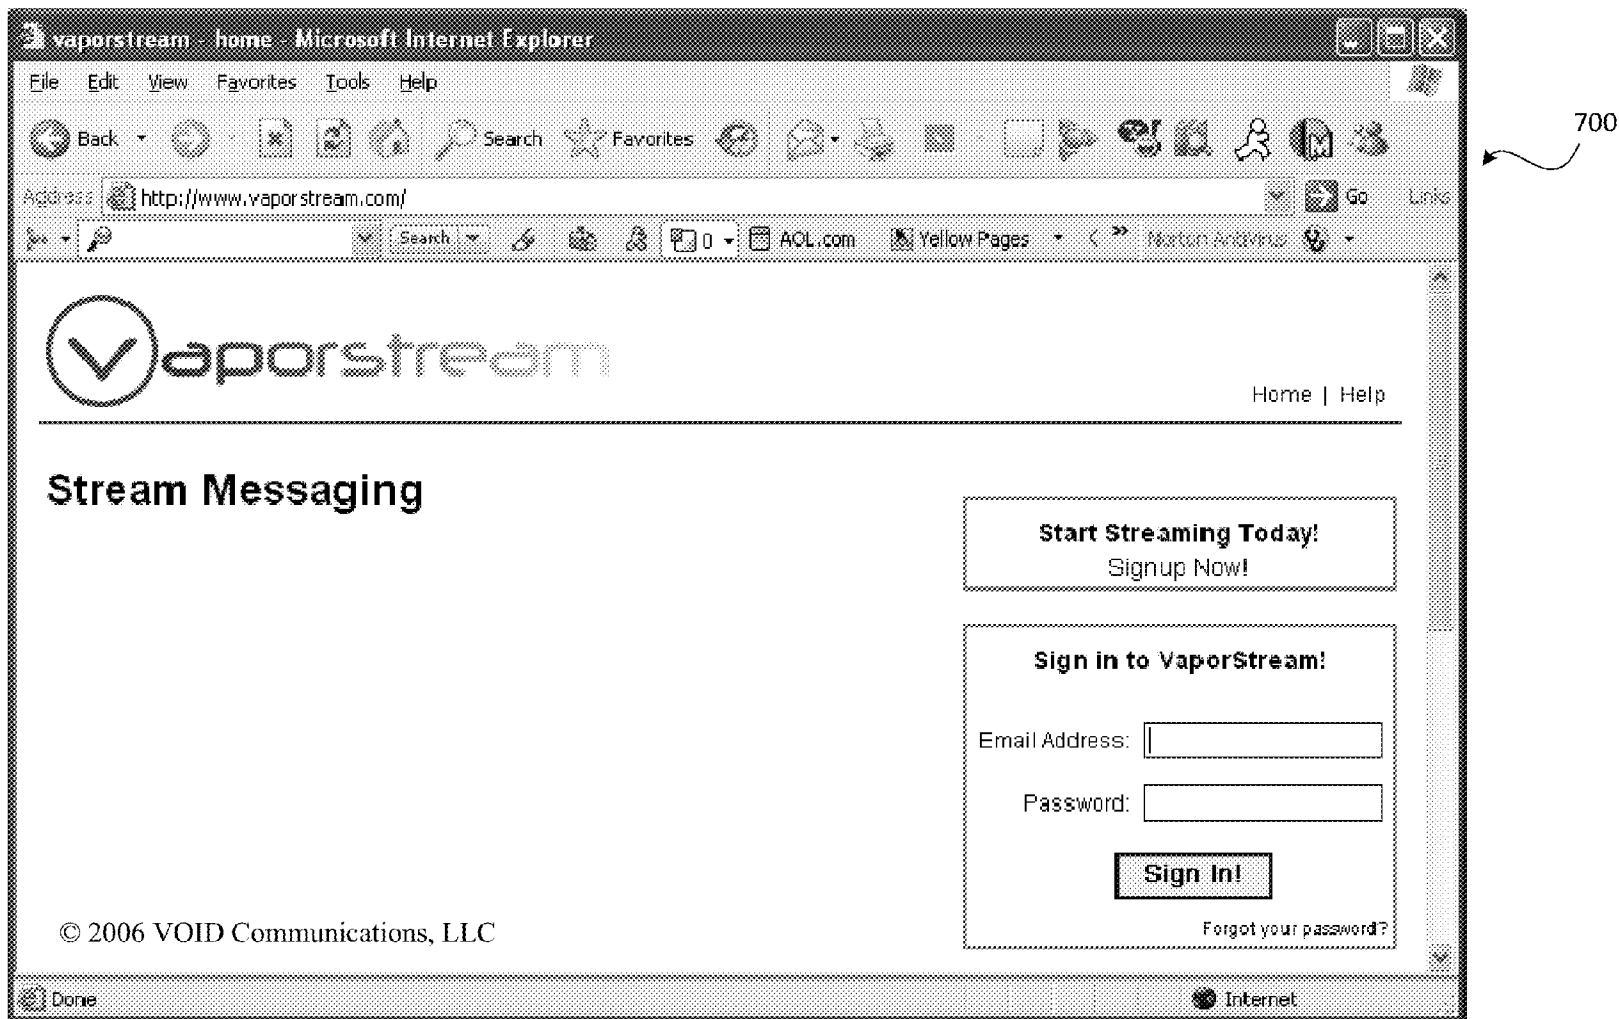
vaporstream - home - Microsoft Internet Explorer

700

File Edit View Favorites Tools Help

Back Search Favorites

Address http://www.vaporstream.com/ Go Links

Search 0 AOL.com Yellow Pages Norton AntiVirus

Vaporstream

Home | Help

Stream Messaging

Start Streaming Today!
Signup Now!

Sign in to VaporStream!

Email Address:

Password:

Sign In!

Forgot your password?

© 2006 VOID Communications, LLC

Done Internet